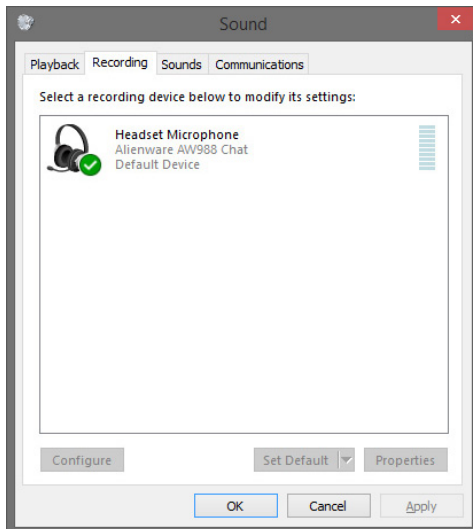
Sound

Playback Recording Sounds Communications

Select a recording device below to modify its settings:

Headset Microphone
Alienware AW988 Chat
Default Device

Configure

Set Default

Properties

OK

Cancel

Apply